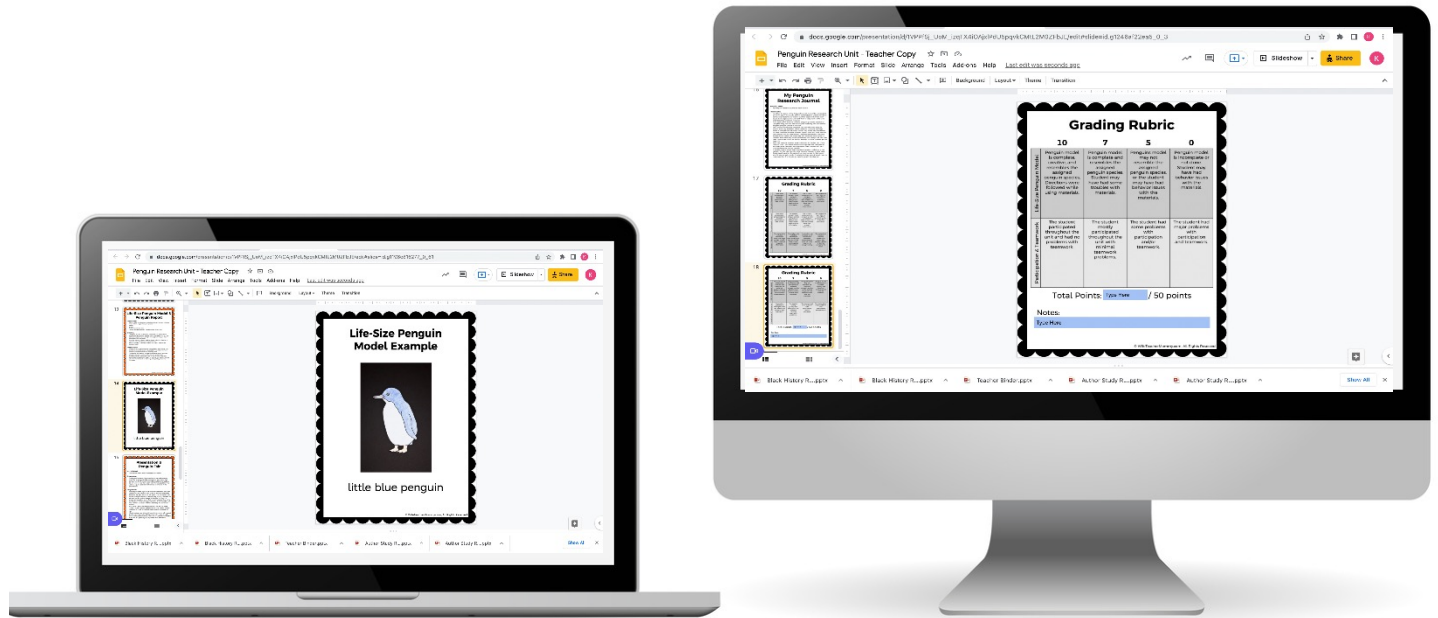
docs.google.com/presentation/d/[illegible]

Penguin Research Unit - Teacher Copy

File Edit View Insert Format Slide Arrange Tools Add-ons Help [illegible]

Slideshow Share

Background Layout Theme Transition

Life-Size Penguin Model Example

little blue penguin

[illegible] Black History R...pptx Teacher Binder.pptx Author Study R...pptx Author Study R...pptx Show All

docs.google.com/presentation/d/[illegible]

Penguin Research Unit - Teacher Copy

File Edit View Insert Format Slide Arrange Tools Add-ons Help Last edit was seconds ago

Slideshow Share

Background Layout Theme Transition

My Penguin Research Journal

Grading Rubric

Grading Rubric

| | 10 | 7 | 5 | 0 |
|---|---|---|---|---|
| Life-Size Penguin Model | Penguin model is complete, creative, and resembles the assigned penguin species. Directions were followed while using materials. | Penguin model is complete and resembles the assigned penguin species. Student may have had some trouble with materials. | Penguin model may not resemble the assigned penguin species, or the student may have had behavior issues with the materials. | Penguin model is incomplete or not done. Student may have had behavior issues with the materials. |
| Participation & Teamwork | The student participated throughout the unit and had no problems with teamwork. | The student mostly participated throughout the unit with minimal teamwork problems. | The student had some problems with participation and/or teamwork. | The student had major problems with participation and teamwork. |

Total Points: Type Here / 50 points

Notes:
Type Here

Black History R...pptx Black History R...pptx Teacher Binder.pptx Author Study R...pptx Author Study R...pptx Show All